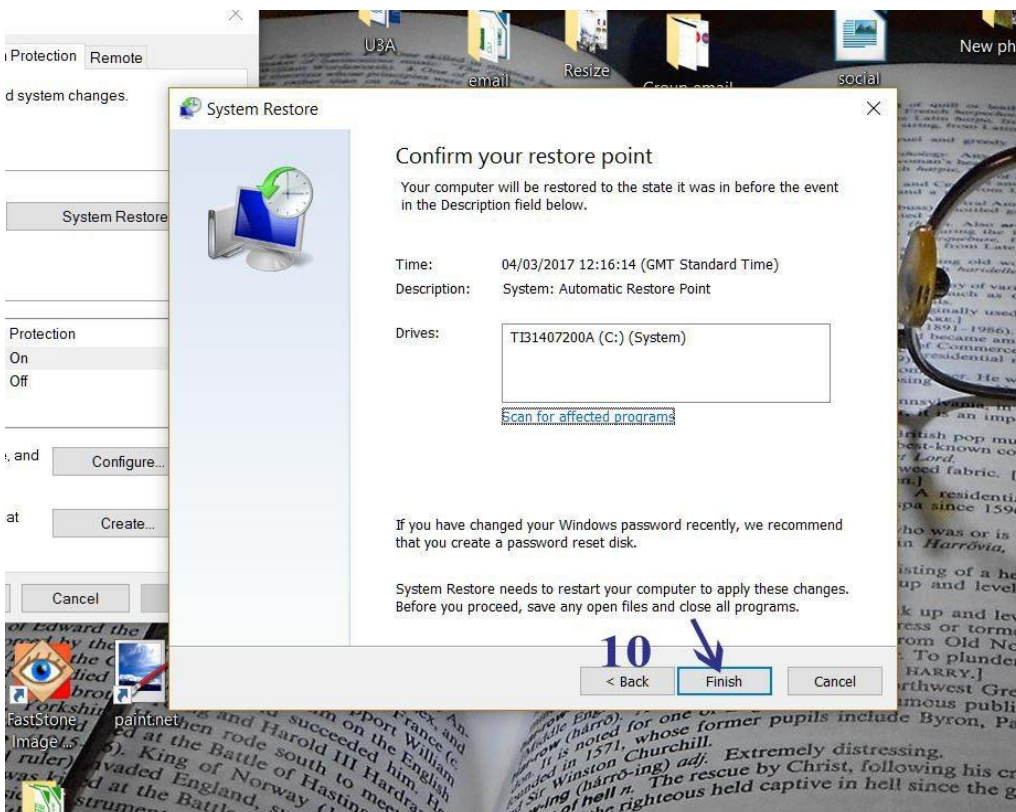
Protection Remote

d system changes.

System Restore

Protection
On
Off

, and Configure...

at Create...

Cancel

U3A
email
Resize
Group email
social
New ph

System Restore

Confirm your restore point

Your computer will be restored to the state it was in before the event in the Description field below.

Time: 04/03/2017 12:16:14 (GMT Standard Time)
Description: System: Automatic Restore Point

Drives: TI31407200A (C:) (System)

Scan for affected programs

If you have changed your Windows password recently, we recommend that you create a password reset disk.

System Restore needs to restart your computer to apply these changes. Before you proceed, save any open files and close all programs.

10

< Back Finish Cancel

FastStone Image...
paint.net